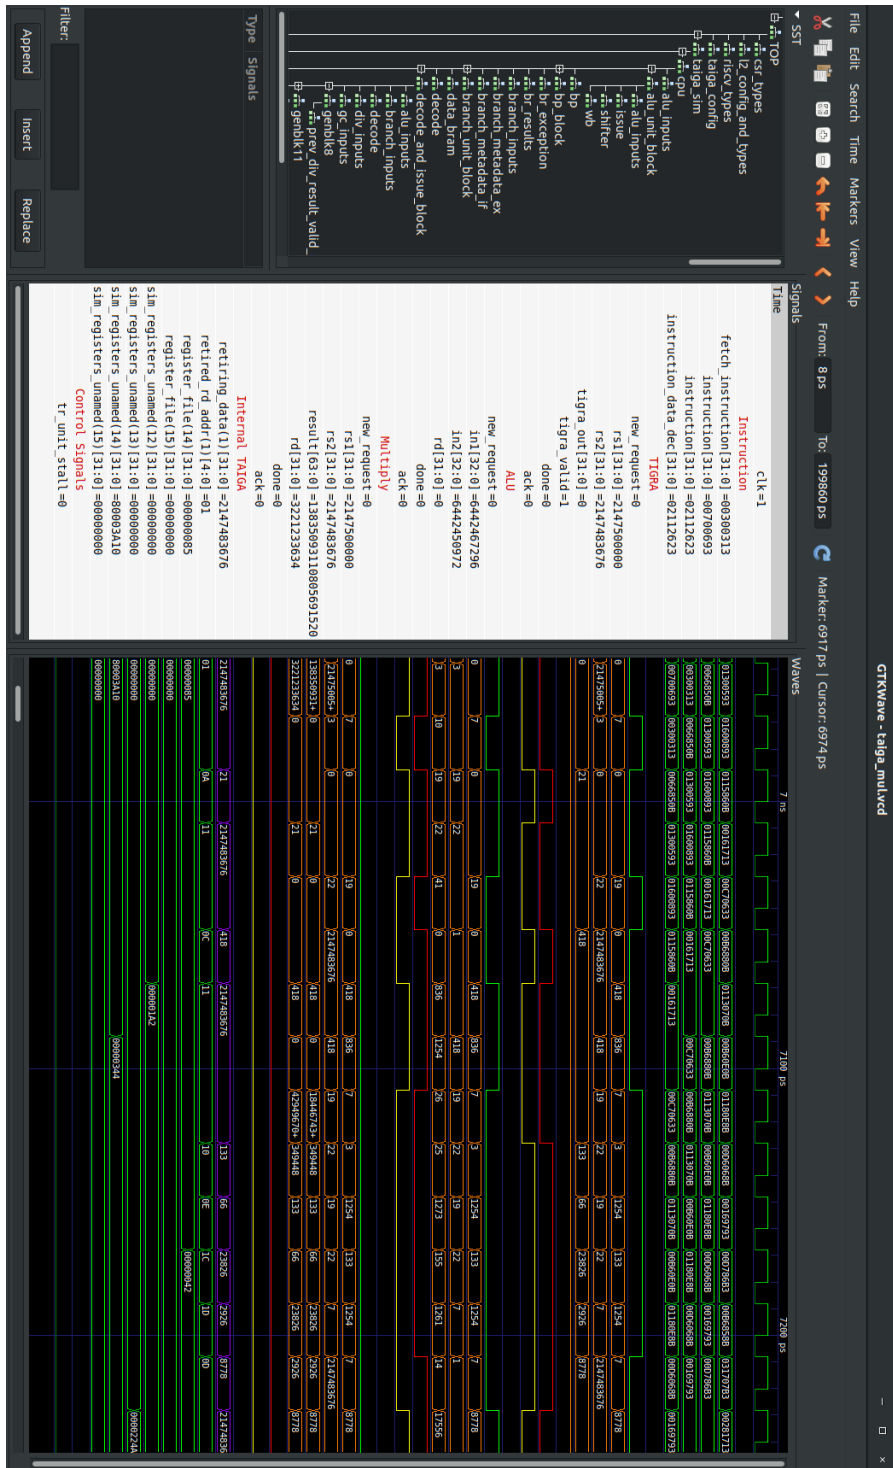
GTKWave - taiga_mul.vcd

File Edit Search Time Markers View Help

From: 8 ps To: 19960 ps Marker: 6917 ps | Cursor: 6974 ps

SST
TOP
csr_types
l2_config_and_types
riscv_types
taiga_config
taiga_sim
cpu
alu_inputs
alu_unit_block
alu_inputs
issue
shifter
wb
bp
bp_block
br_exception
br_results
branch_inputs
branch_metadata_ex
branch_metadata_if
branch_unit_block
data_bram
decode
decode_and_issue_block
alu_inputs
branch_inputs
decode
div_inputs
gc_inputs
genblk8
prev_div_result_valid_
genblk11

Type Signals

Filter:

Append Insert Replace

Signals
Time
clk=1
Instruction
fetch_instruction[31:0] =0030313
instruction[31:0] =00700693
instruction[31:0] =0211623
instruction_data_dec[31:0] =02112623
TIGRA
new_request=0
rs1[31:0] =2147500000
rs2[31:0] =2147483676
tigra_out[31:0] =0
tigra_valid=1
done=0
ack=0
ALU
new_request=0
in1[32:0] =6442467296
in2[32:0] =6442450972
rd[31:0] =0
done=0
ack=0
Multiply
new_request=0
rs1[31:0] =2147500000
rs2[31:0] =2147483676
result[63:0] =1383509311080569152​0
rd[31:0] =3221233634
done=0
ack=0
Internal TAIGA
retiring_data[1][31:0] =2147483676
retired_rd_addr[1][4:0] =01
register_file[14][31:0] =00000085
register_file[15][31:0] =00000000
sim_registers_unamed[12][31:0] =00000000
sim_registers_unamed[13][31:0] =00000000
sim_registers_unamed[14][31:0] =80003A10
sim_registers_unamed[15][31:0] =00000000
Control Signals
tr_unit_stall=0

Waves
7 ns
7100 ps
7200 ps